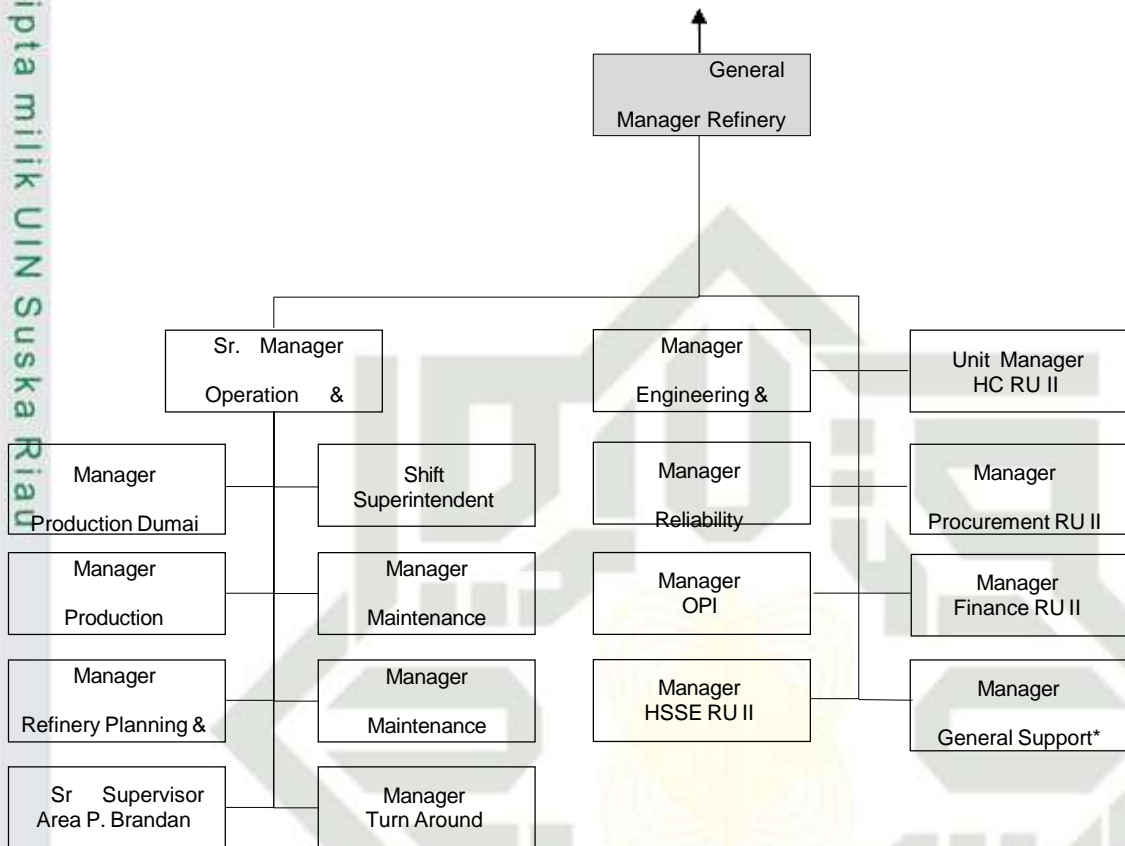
ipta milik UIN Suska Riau

General Manager Refinery

Sr. Manager Operation &

Manager Engineering &

Unit Manager HC RU II

Manager Production Dumai

Shift Superintendent

Manager Reliability

Manager Procurement RU II

Manager Production

Manager Maintenance

Manager OPI

Manager Finance RU II

Manager Refinery Planning &

Manager Maintenance

Manager HSSE RU II

Manager General Support*

Sr Supervisor Area P. Brandan

Manager Turn Around